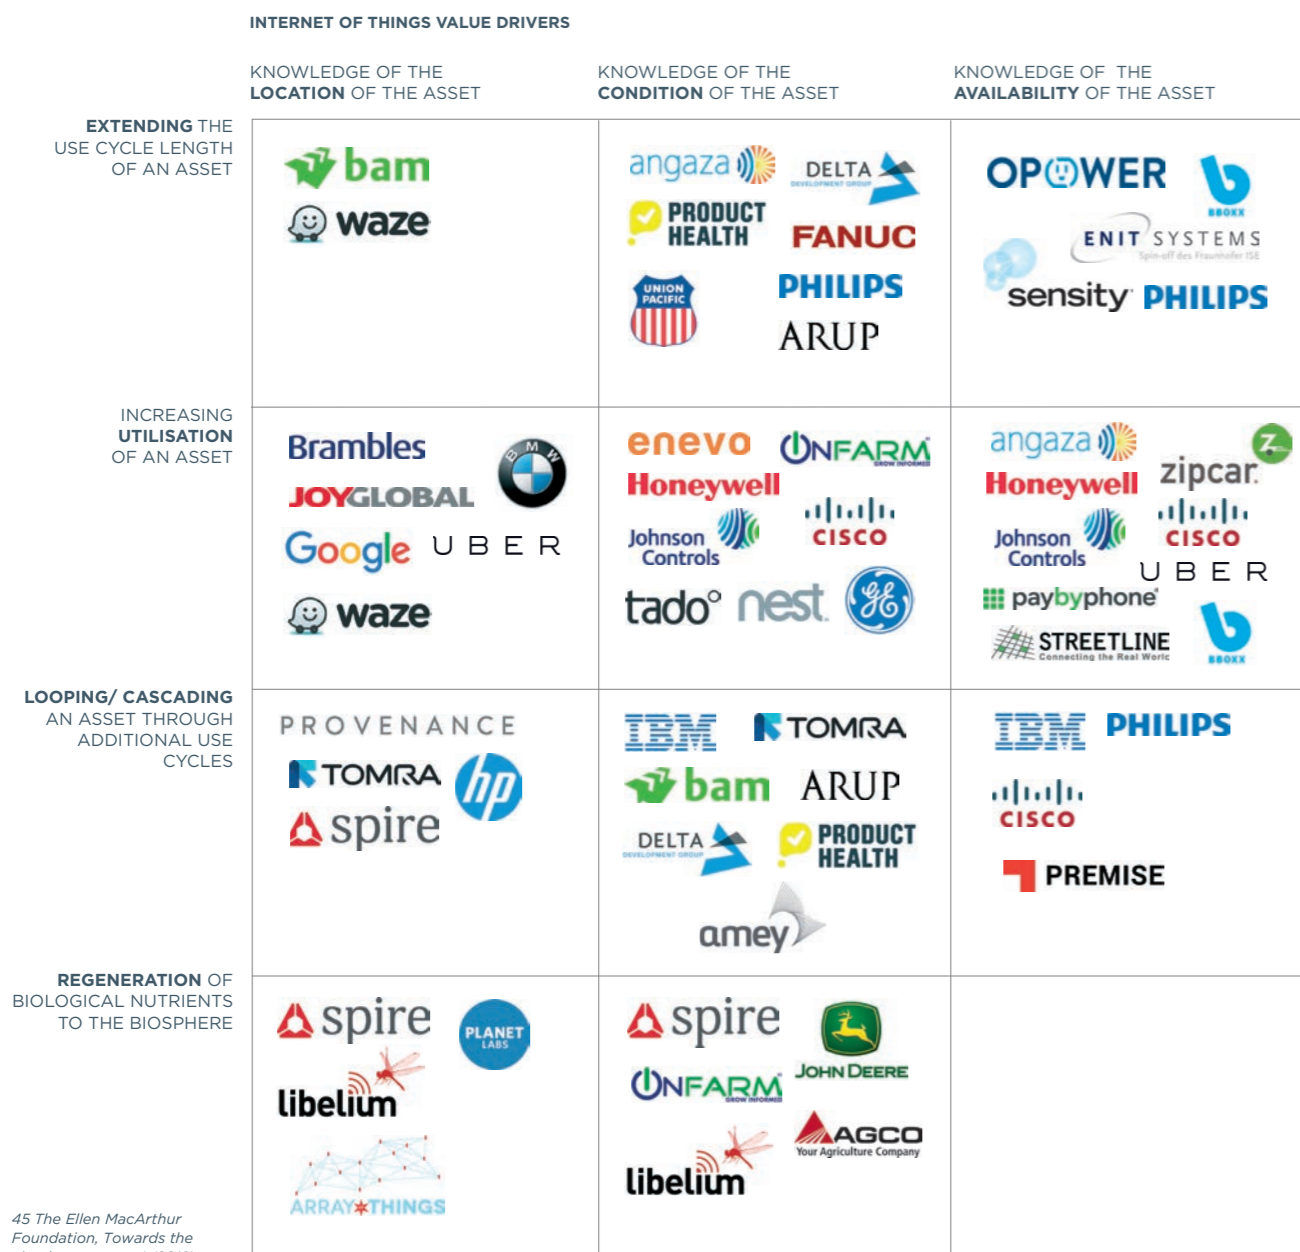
INTERNET OF THINGS VALUE DRIVERS

| | KNOWLEDGE OF THE LOCATION OF THE ASSET | KNOWLEDGE OF THE CONDITION OF THE ASSET | KNOWLEDGE OF THE AVAILABILITY OF THE ASSET |
|---|---|---|---|
| EXTENDING THE USE CYCLE LENGTH OF AN ASSET | bam waze | angaza DELTA DEVELOPMENT GROUP PRODUCT HEALTH FANUC UNION PACIFIC PHILIPS ARUP | OPOWER BBOXX ENIT SYSTEMS Spin-off des Fraunhofer ISE sensity PHILIPS |
| INCREASING UTILISATION OF AN ASSET | Brambles BMW JOYGLOBAL Google UBER waze | enevo ONFARM GROW INFORMED Honeywell Johnson Controls CISCO tado° nest GE | angaza Z zipcar Honeywell Johnson Controls CISCO UBER paybyphone STREETLINE Connecting the Real World BBOXX |
| LOOPING/ CASCADING AN ASSET THROUGH ADDITIONAL USE CYCLES | PROVENANCE TOMRA hp spire | IBM TOMRA bam ARUP DELTA DEVELOPMENT GROUP PRODUCT HEALTH amey | IBM PHILIPS CISCO PREMISE |
| REGENERATION OF BIOLOGICAL NUTRIENTS TO THE BIOSPHERE | spire PLANET LABS libelium ARRAY OF THINGS | spire JOHN DEERE ONFARM GROW INFORMED AGCO Your Agriculture Company libelium | |

45 The Ellen MacArthur Foundation, Towards the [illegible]